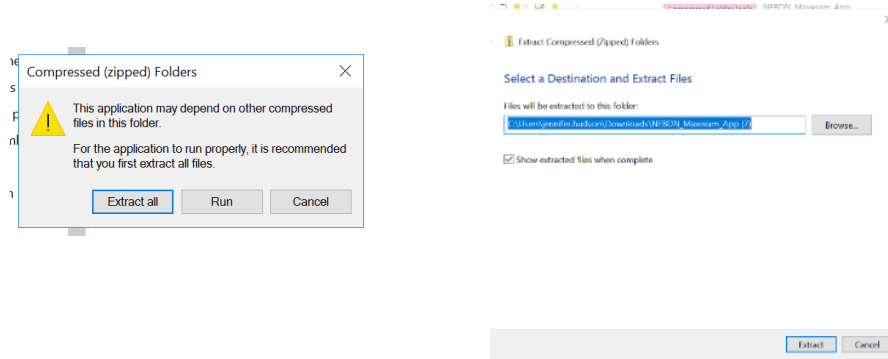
ne
s
p
nl
n

Compressed (zipped) Folders

This application may depend on other compressed files in this folder.

For the application to run properly, it is recommended that you first extract all files.

Extract all
Run
Cancel

Compressed Folder Tools
NEBDN_Moxeram_App

Extract Compressed (Zipped) Folders

Select a Destination and Extract Files

Files will be extracted to this folder:

C:\Users\jennifer.hudson\Downloads\NEBDN_Moxeram_App (7)

Browse...

Show extracted files when complete

Extract
Cancel